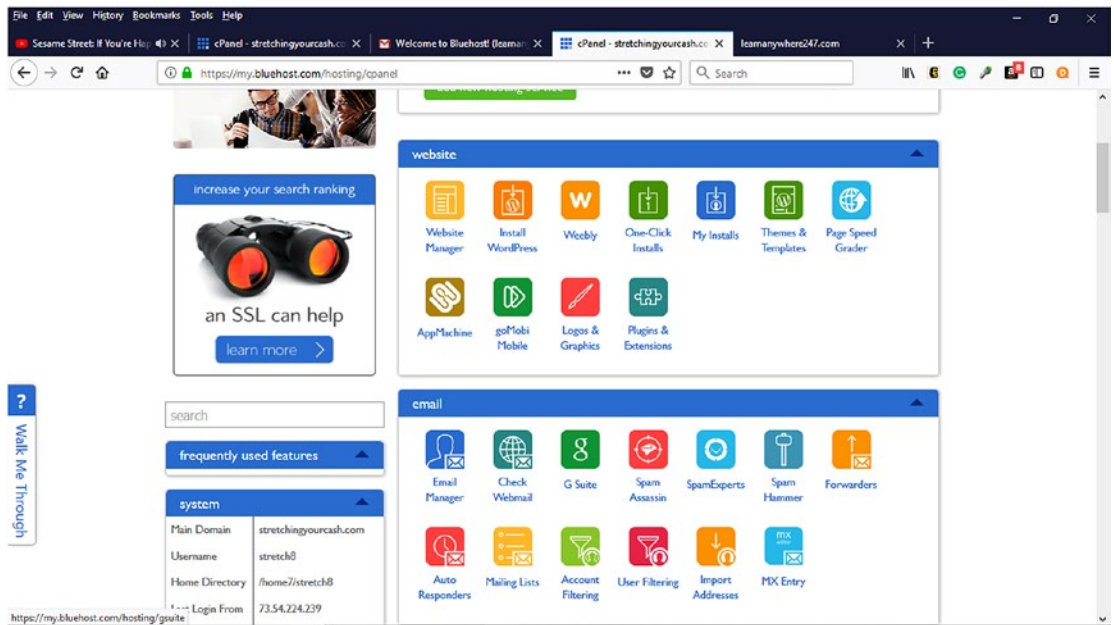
File Edit View History Bookmarks Tools Help

Sesame Street: If You're Ha ×
cPanel - stretchingyourcash.co ×
Welcome to Bluehost! (learnan ×
cPanel - stretchingyourcash.co ×
learnanywhere247.com ×
+

https://my.bluehost.com/hosting/cpanel

Search

increase your search ranking

an SSL can help

learn more

website

Website Manager
Install WordPress
Weebly
One-Click Installs
My Installs
Themes & Templates
Page Speed Grader
AppMachine
goMobi Mobile
Logos & Graphics
Plugins & Extensions

?

Walk Me Through

search

frequently used features

system

| Main Domain | stretchingyourcash.com |
|---|---|
| Username | stretch8 |
| Home Directory | /home7/stretch8 |
| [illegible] Login From | 73.54.224.239 |

email

Email Manager
Check Webmail
G Suite
Spam Assassin
SpamExperts
Spam Hammer
Forwarders
Auto Responders
Mailing Lists
Account Filtering
User Filtering
Import Addresses
MX Entry

https://my.bluehost.com/hosting/gsuite